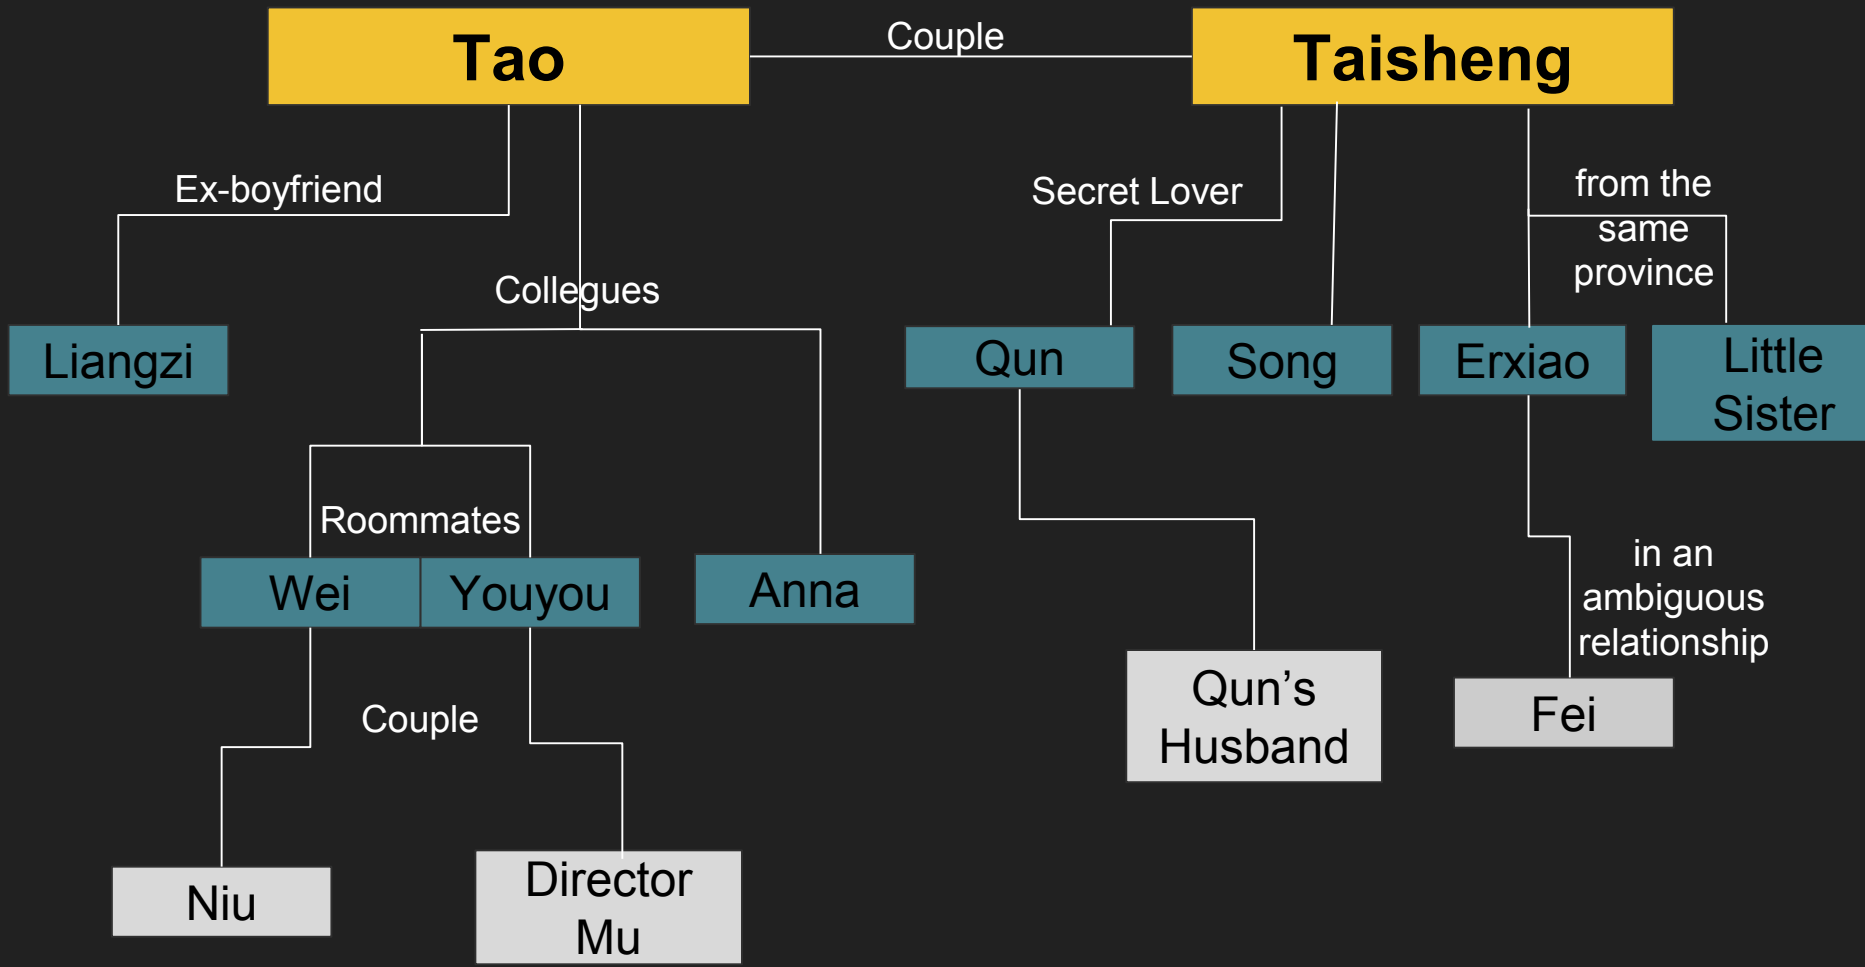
Tao

Couple

Taisheng

Ex-boyfriend

Collegues

Secret Lover

from the same province

Liangzi

Qun

Song

Erxiao

Little Sister

Roommates

Wei

Youyou

Anna

in an ambiguous relationship

Couple

Qun’s Husband

Fei

Niu

Director Mu